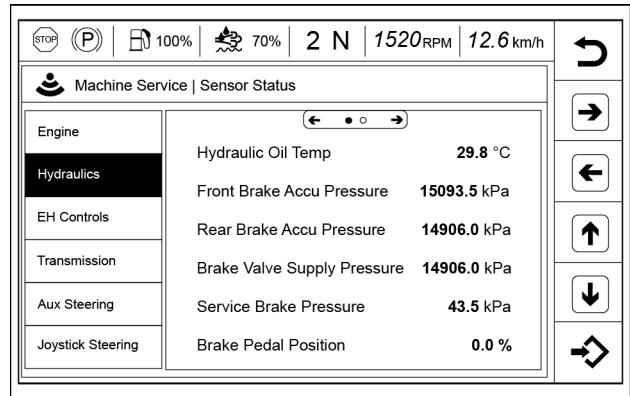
STOP (P) 100% 70% 2 N 1520RPM 12.6 km/h

Machine Service | Sensor Status

Engine
Hydraulics
EH Controls
Transmission
Aux Steering
Joystick Steering

| | |
|---|---|
| Hydraulic Oil Temp | 29.8 °C |
| Front Brake Accu Pressure | 15093.5 kPa |
| Rear Brake Accu Pressure | 14906.0 kPa |
| Brake Valve Supply Pressure | 14906.0 kPa |
| Service Brake Pressure | 43.5 kPa |
| Brake Pedal Position | 0.0 % |